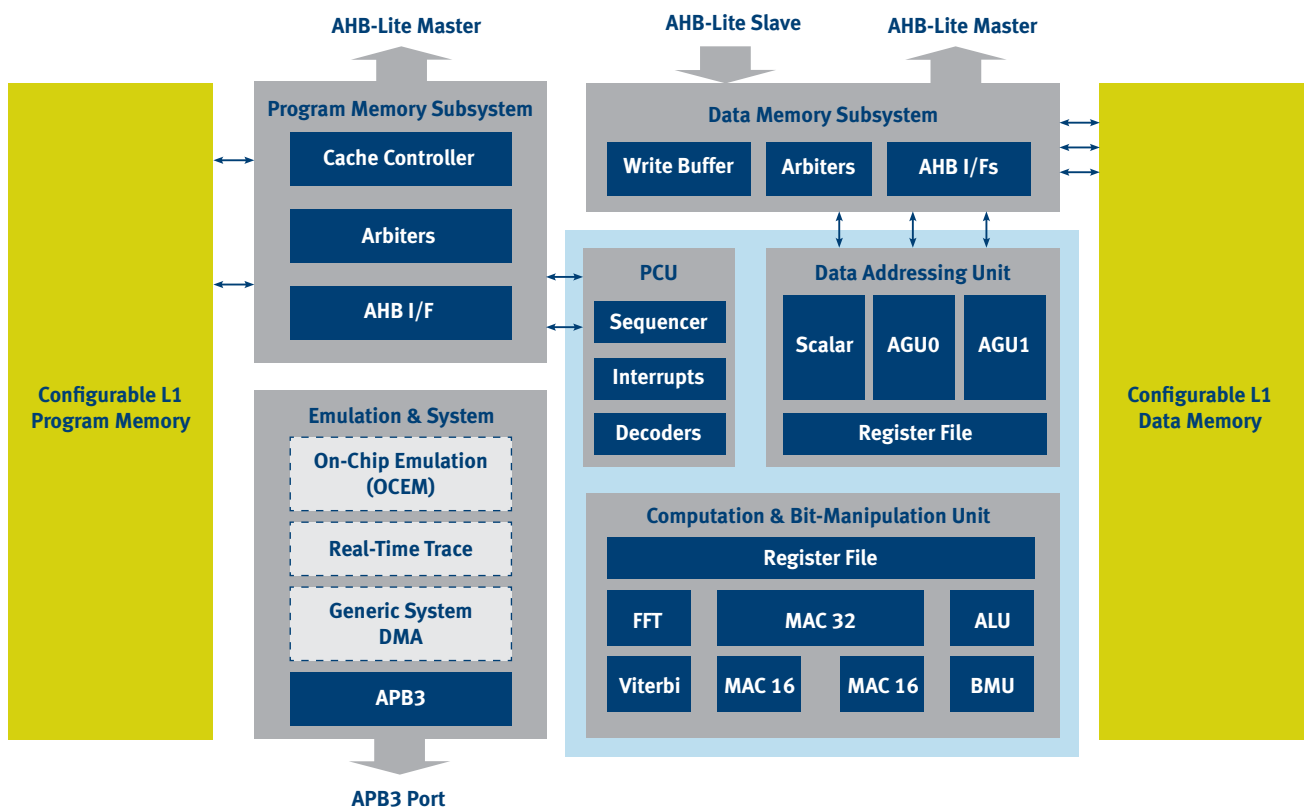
AHB-Lite Master

AHB-Lite Slave

AHB-Lite Master

Configurable L1 Program Memory

Program Memory Subsystem

Cache Controller

Arbiters

AHB I/F

Emulation & System

On-Chip Emulation (OCEM)

Real-Time Trace

Generic System DMA

APB3

APB3 Port

Data Memory Subsystem

Write Buffer

Arbiters

AHB I/Fs

PCU

Sequencer

Interrupts

Decoders

Data Addressing Unit

Scalar

AGU0

AGU1

Register File

Computation & Bit-Manipulation Unit

Register File

FFT

MAC 32

ALU

Viterbi

MAC 16

MAC 16

BMU

Configurable L1 Data Memory